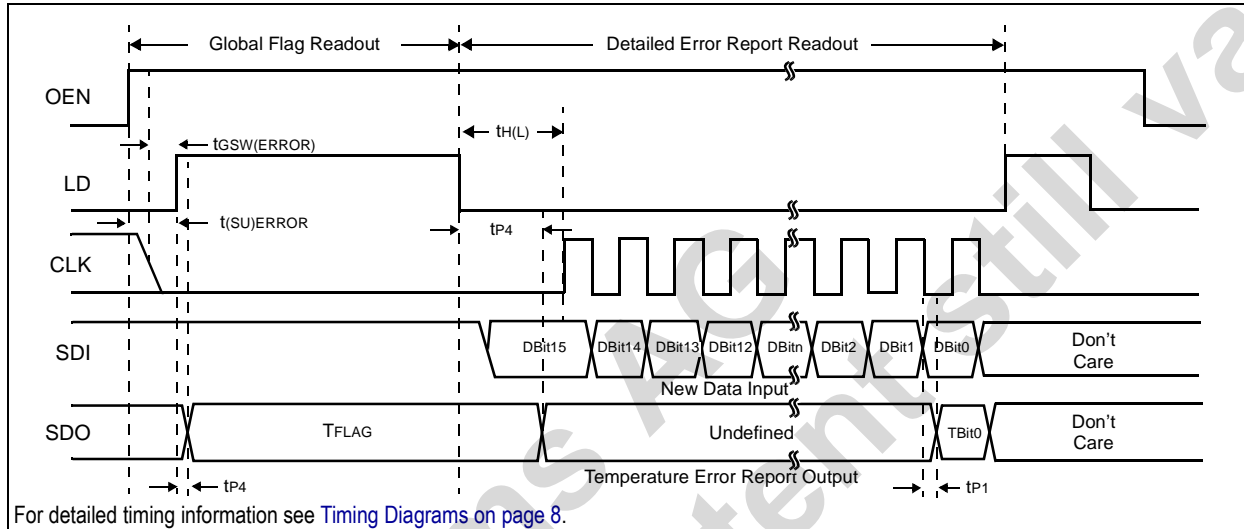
Global Flag Readout

Detailed Error Report Readout

OEN

$t_{GSW(ERROR)}$

$t_{H(L)}$

LD

$t_{(SU)ERROR}$

$t_{P4}$

CLK

SDI

DBit15 DBit14 DBit13 DBit12 DBitn DBit2 DBit1 DBit0

Don't Care

New Data Input

SDO

$T_{FLAG}$

Undefined

TBit0

Don't Care

$t_{P4}$

Temperature Error Report Output

$t_{P1}$

For detailed timing information see Timing Diagrams on page 8.